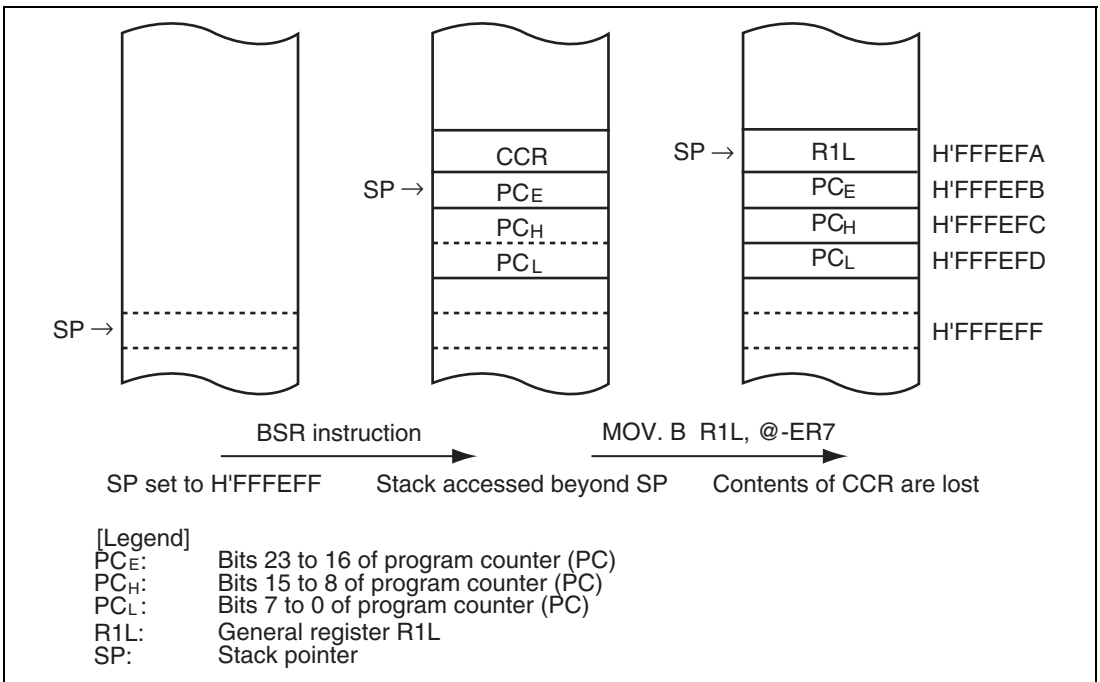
SP →

CCR

SP → $PC_E$

$PC_H$

$PC_L$

SP → R1L H'FFFEFA

$PC_E$ H'FFFEFB

$PC_H$ H'FFFEFC

$PC_L$ H'FFFEFD

H'FFFEFF

BSR instruction

MOV. B R1L, @-ER7

SP set to H'FFFEFF

Stack accessed beyond SP

Contents of CCR are lost

[Legend]
$PC_E$: Bits 23 to 16 of program counter (PC)
$PC_H$: Bits 15 to 8 of program counter (PC)
$PC_L$: Bits 7 to 0 of program counter (PC)
R1L: General register R1L
SP: Stack pointer